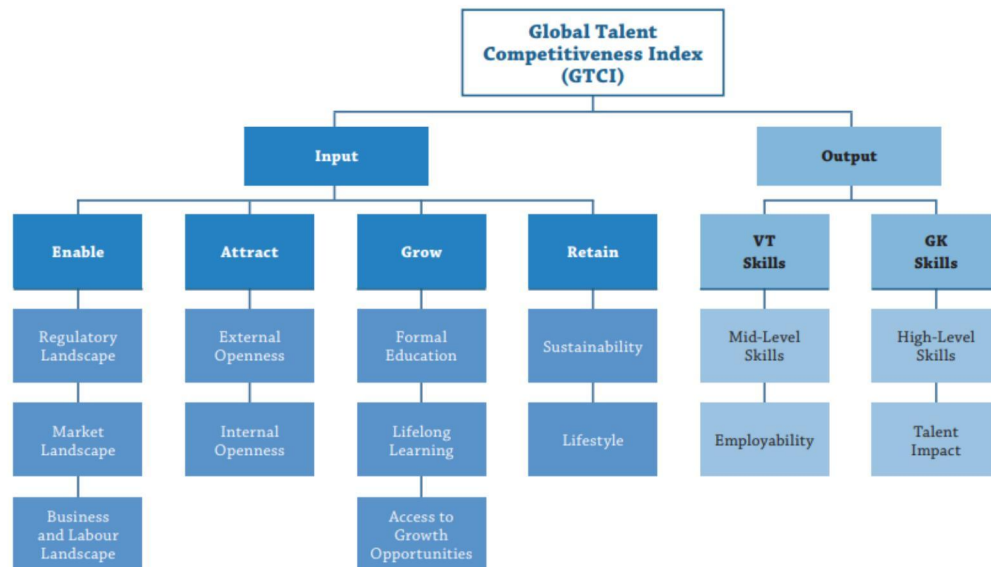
Global Talent Competitiveness Index (GTCI)

Input

Output

Enable

Attract

Grow

Retain

VT Skills

GK Skills

Regulatory Landscape

Market Landscape

Business and Labour Landscape

External Openness

Internal Openness

Formal Education

Lifelong Learning

Access to Growth Opportunities

Sustainability

Lifestyle

Mid-Level Skills

Employability

High-Level Skills

Talent Impact